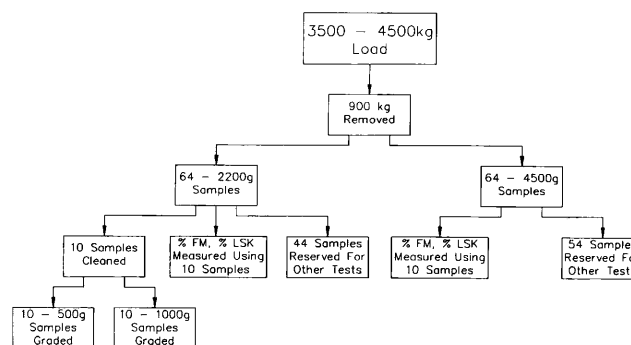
3500 – 4500kg Load

900 kg Removed

64 – 2200g Samples

64 – 4500g Samples

10 Samples Cleaned

% FM, % LSK Measured Using 10 Samples

44 Samples Reserved For Other Tests

% FM, % LSK Measured Using 10 Samples

54 Sample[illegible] Reserved Fo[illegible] Other Test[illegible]

10 – 500g Samples Graded

10 – 1000g Samples Graded